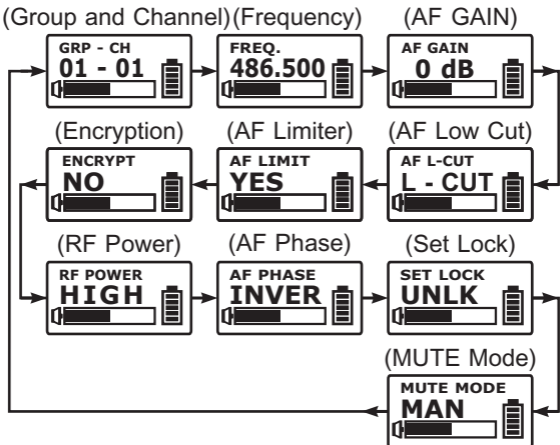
(Group and Channel)(Frequency) (AF GAIN)

GRP - CH
01 - 01

FREQ.
486.500

AF GAIN
0 dB

(Encryption) (AF Limiter) (AF Low Cut)

ENCRYPT
NO

AF LIMIT
YES

AF L-CUT
L - CUT

(RF Power) (AF Phase) (Set Lock)

RF POWER
HIGH

AF PHASE
INVER

SET LOCK
UNLK

(MUTE Mode)

MUTE MODE
MAN